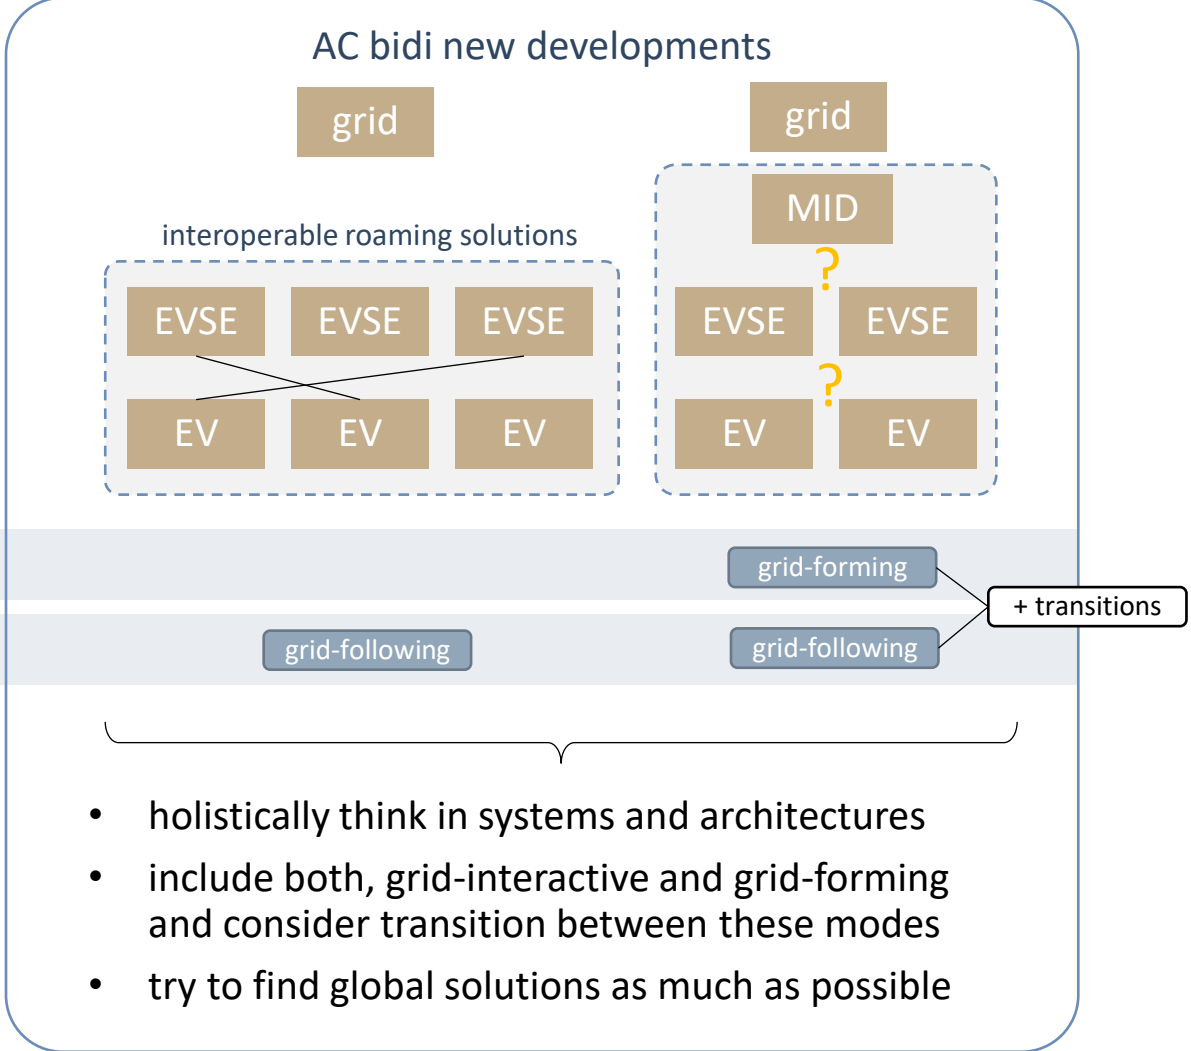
AC bidi new developments

grid

interoperable roaming solutions

EVSE EVSE EVSE

EV EV EV

grid

MID

?

EVSE EVSE

?

EV EV

grid-forming

+ transitions

grid-following

grid-following

- holistically think in systems and architectures
- include both, grid-interactive and grid-forming and consider transition between these modes
- try to find global solutions as much as possible